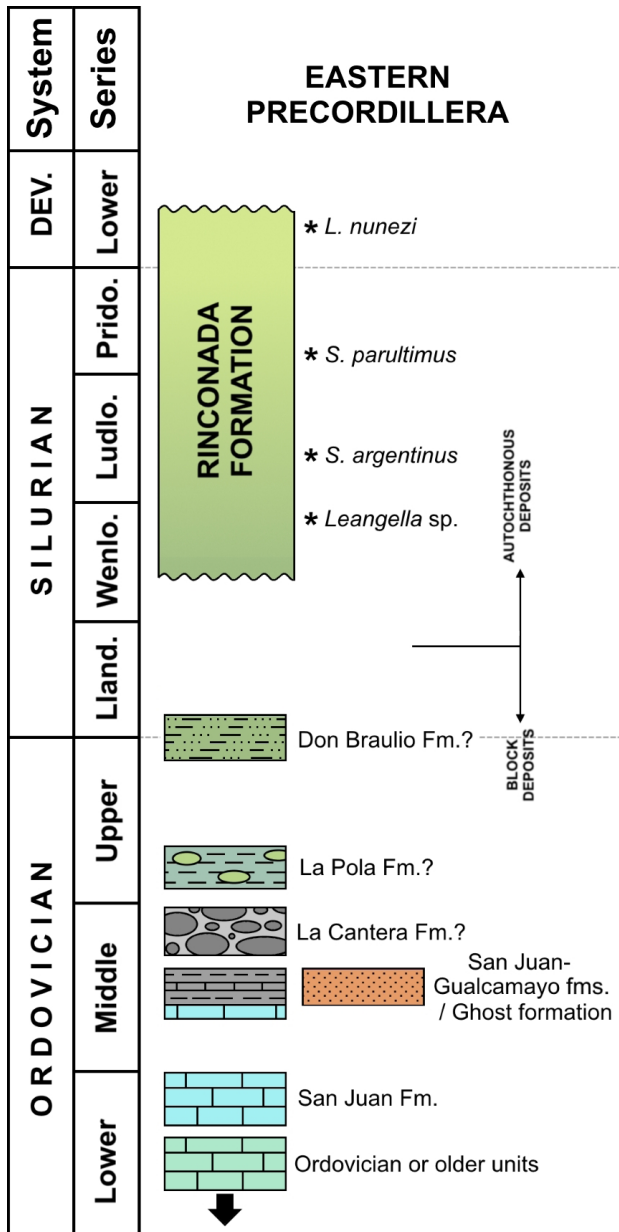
| System | Series |
|---|---|
| DEV. | Lower |
| SILURIAN | Prido. |
| | Ludlo. |
| | Wenlo. |
| | Lland. |
| ORDOVICIAN | Upper |
| | Middle |
| | Lower |

EASTERN PRECORDILLERA

RINCONADA FORMATION

* L. nunezi

* S. parultimus

* S. argentinus

* Leangella sp.

AUTOCHTHONOUS DEPOSITS

BLOCK DEPOSITS

Don Braulio Fm.?

La Pola Fm.?

La Cantera Fm.?

San Juan-Gualcamayo fms. / Ghost formation

San Juan Fm.

Ordovician or older units